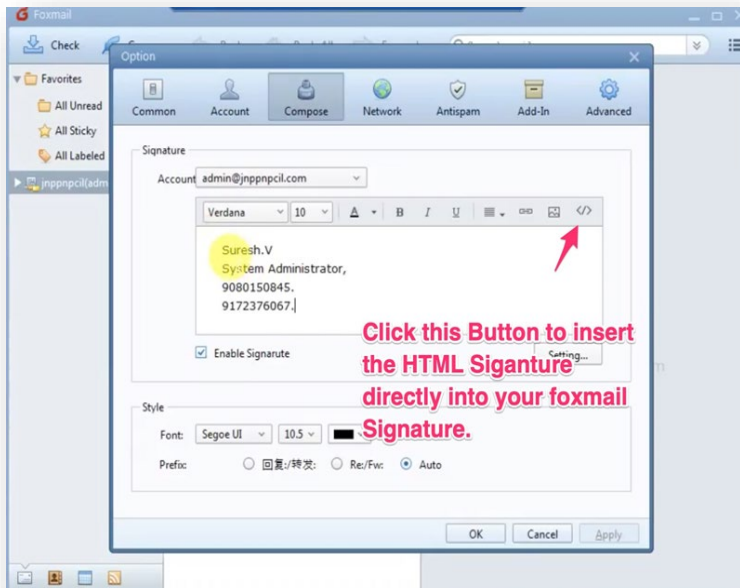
Foxmail

Check

Favorites

All Unread

All Sticky

All Labeled

jnppnpcil(adm

Option

Common Account Compose Network Antispam Add-In Advanced

Signature

Account admin@jnppnpcil.com

Verdana 10 A B I U </>

Suresh.V
System Administrator,
9080150845.
9172376067.

Enable Signarute

Setting...

Click this Button to insert the HTML Siganture directly into your foxmail Signature.

Style

Font: Segoe UI 10.5

Prefix: 回复:/转发: Re:/Fw: Auto

OK Cancel Apply